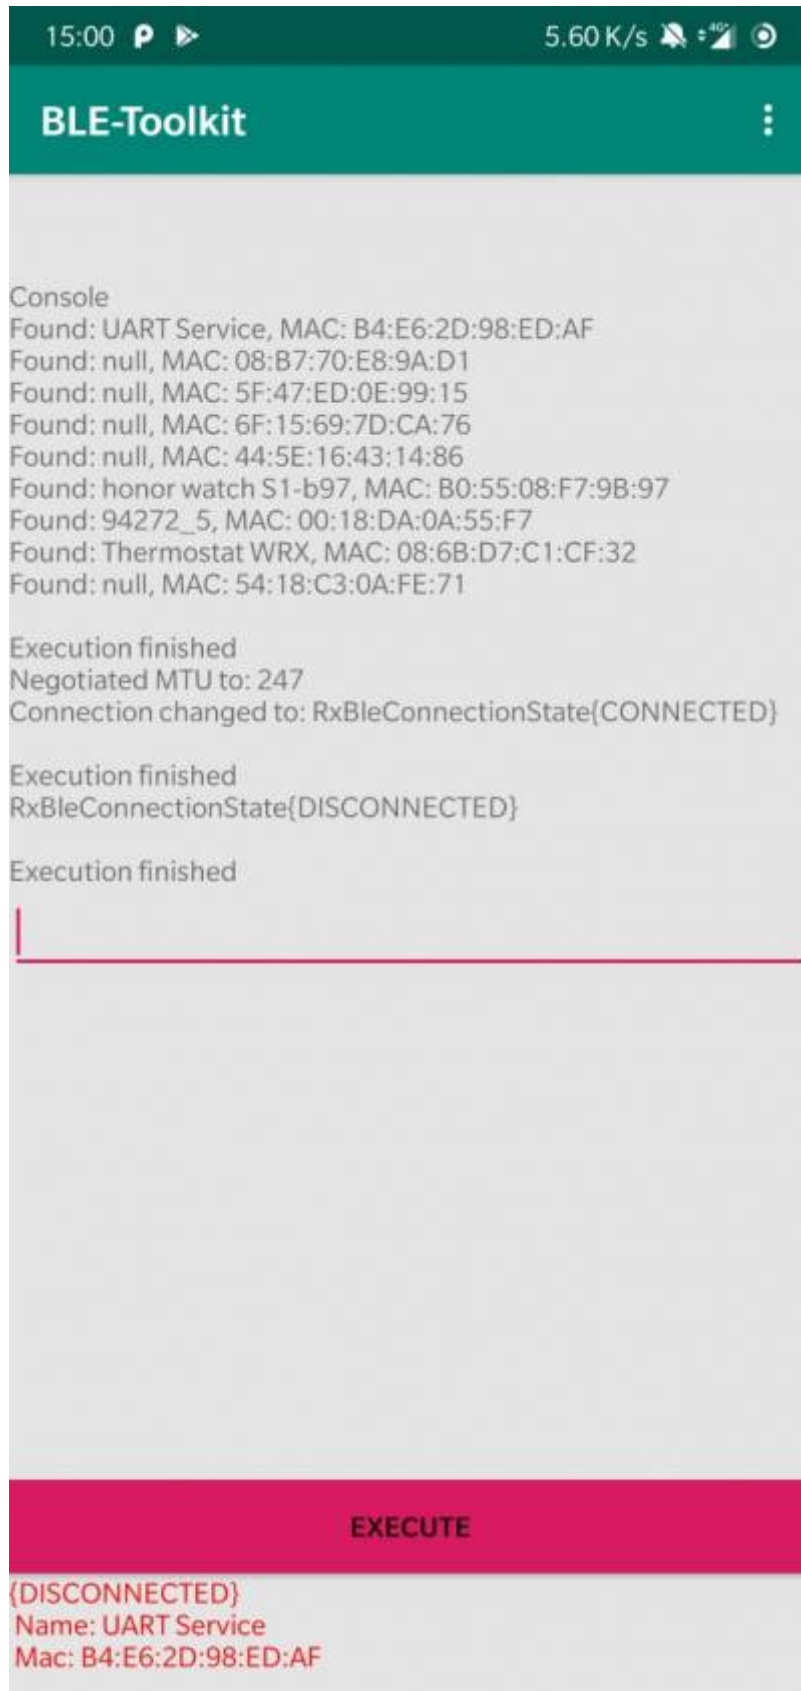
15:00 P ▶ 5.60 K/s 4G

BLE-Toolkit ⋮

Console
Found: UART Service, MAC: B4:E6:2D:98:ED:AF
Found: null, MAC: 08:B7:70:E8:9A:D1
Found: null, MAC: 5F:47:ED:0E:99:15
Found: null, MAC: 6F:15:69:7D:CA:76
Found: null, MAC: 44:5E:16:43:14:86
Found: honor watch S1-b97, MAC: B0:55:08:F7:9B:97
Found: 94272_5, MAC: 00:18:DA:0A:55:F7
Found: Thermostat WRX, MAC: 08:6B:D7:C1:CF:32
Found: null, MAC: 54:18:C3:0A:FE:71

Execution finished
Negotiated MTU to: 247
Connection changed to: RxBleConnectionState{CONNECTED}

Execution finished
RxBleConnectionState{DISCONNECTED}

Execution finished

EXECUTE

{DISCONNECTED}
Name: UART Service
Mac: B4:E6:2D:98:ED:AF